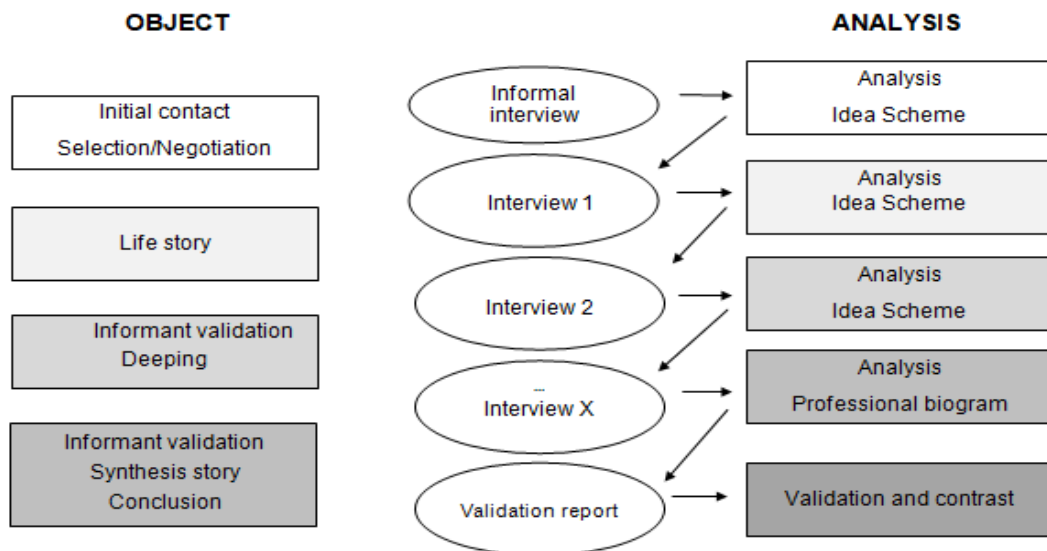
OBJECT

ANALYSIS

Initial contact
Selection/Negotiation

Informal interview

Analysis
Idea Scheme

Life story

Interview 1

Analysis
Idea Scheme

Informant validation
Deeping

Interview 2

Analysis
Idea Scheme

Informant validation
Synthesis story
Conclusion

...
Interview X

Analysis
Professional biogram

Validation report

Validation and contrast